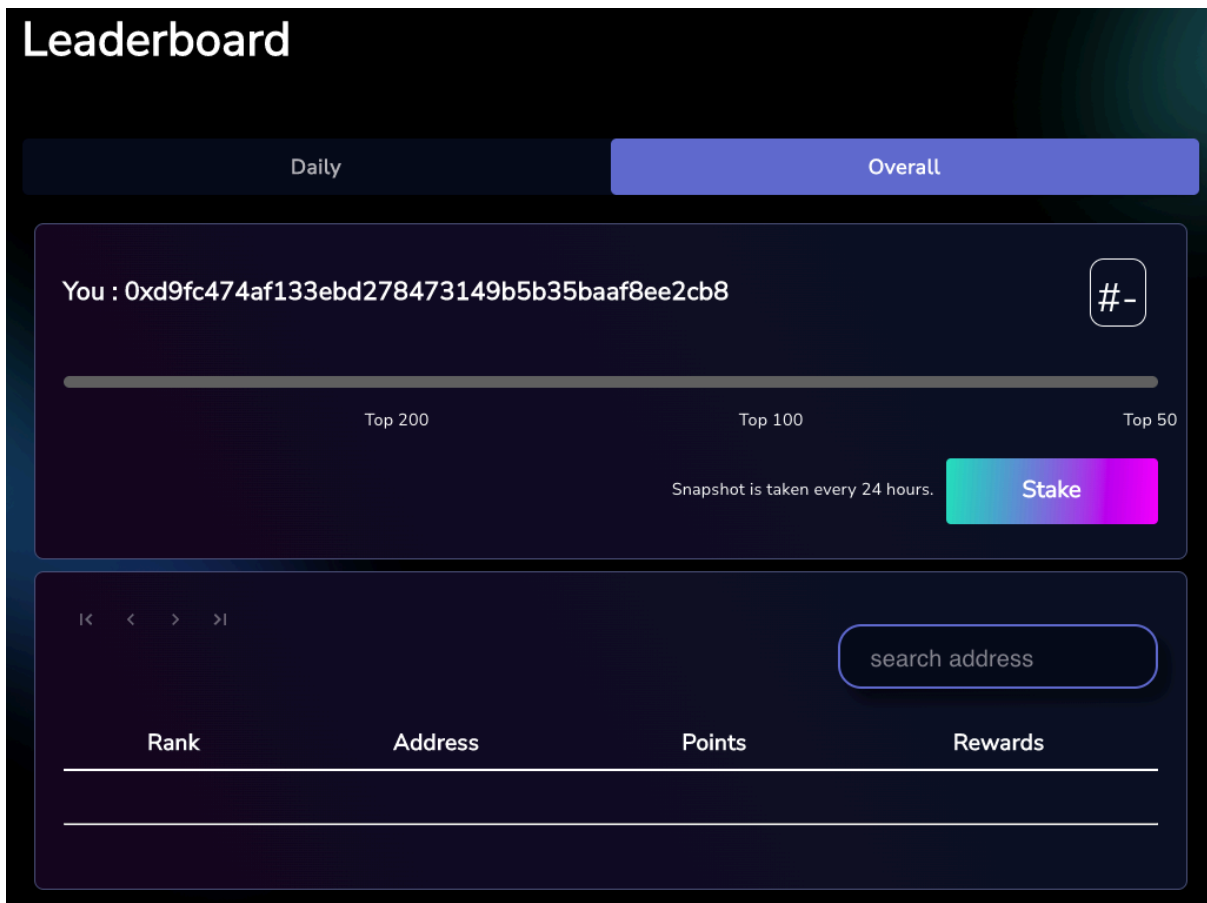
Leaderboard

Daily

Overall

You : 0xd9fc474af133ebd278473149b5b35baaf8ee2cb8

#-

Top 200

Top 100

Top 50

Snapshot is taken every 24 hours.

Stake

|<
<
>
>|

search address

| Rank | Address | Points | Rewards |
|---|---|---|---|